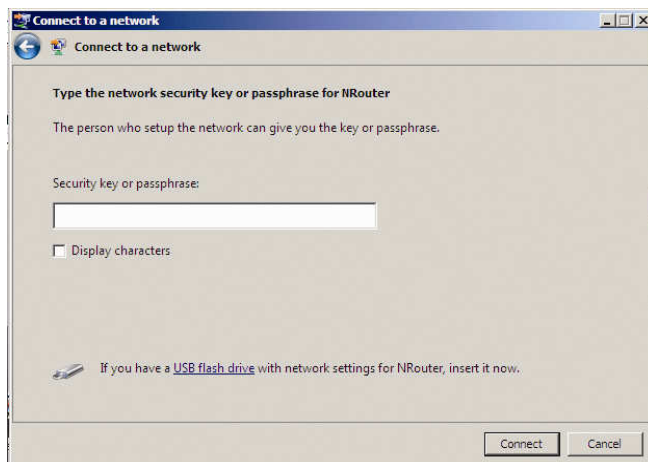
Connect to a network

Connect to a network

Type the network security key or passphrase for NRouter

The person who setup the network can give you the key or passphrase.

Security key or passphrase:

Display characters

If you have a USB flash drive with network settings for NRouter, insert it now.

Connect Cancel